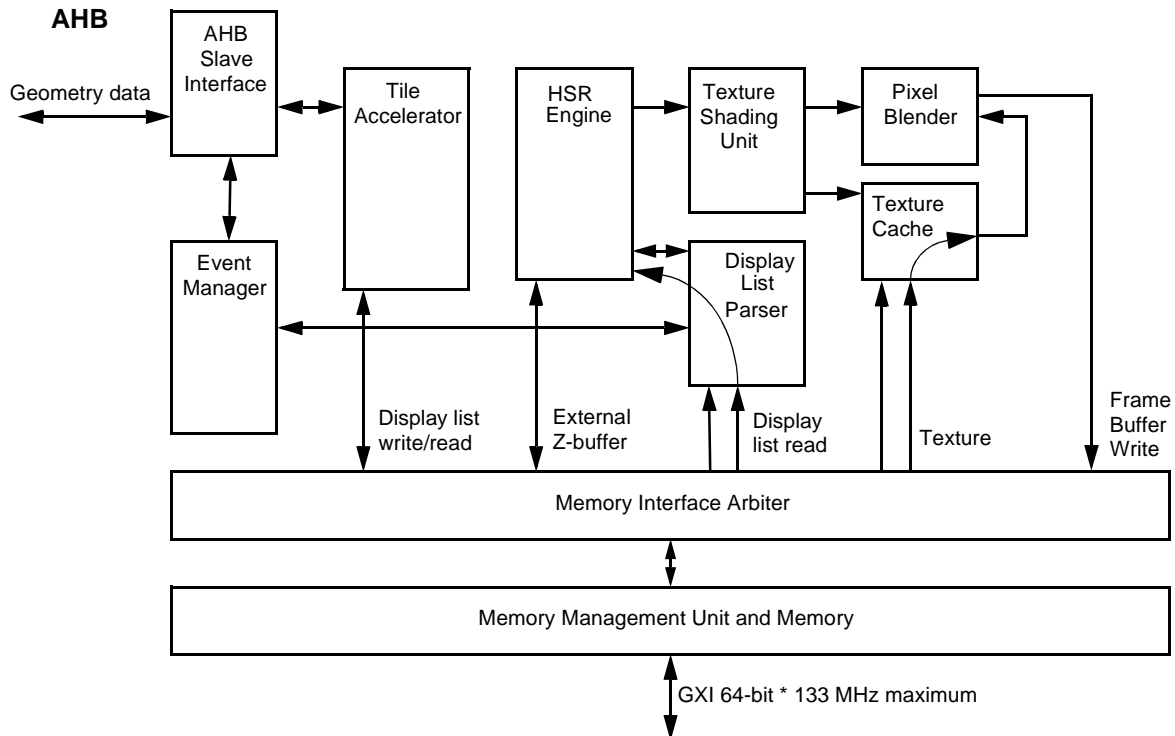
AHB

AHB Slave Interface

Geometry data

Tile Accelerator

HSR Engine

Texture Shading Unit

Pixel Blender

Texture Cache

Event Manager

Display List Parser

Display list write/read

External Z-buffer

Display list read

Texture

Frame Buffer Write

Memory Interface Arbiter

Memory Management Unit and Memory

GXI 64-bit * 133 MHz maximum